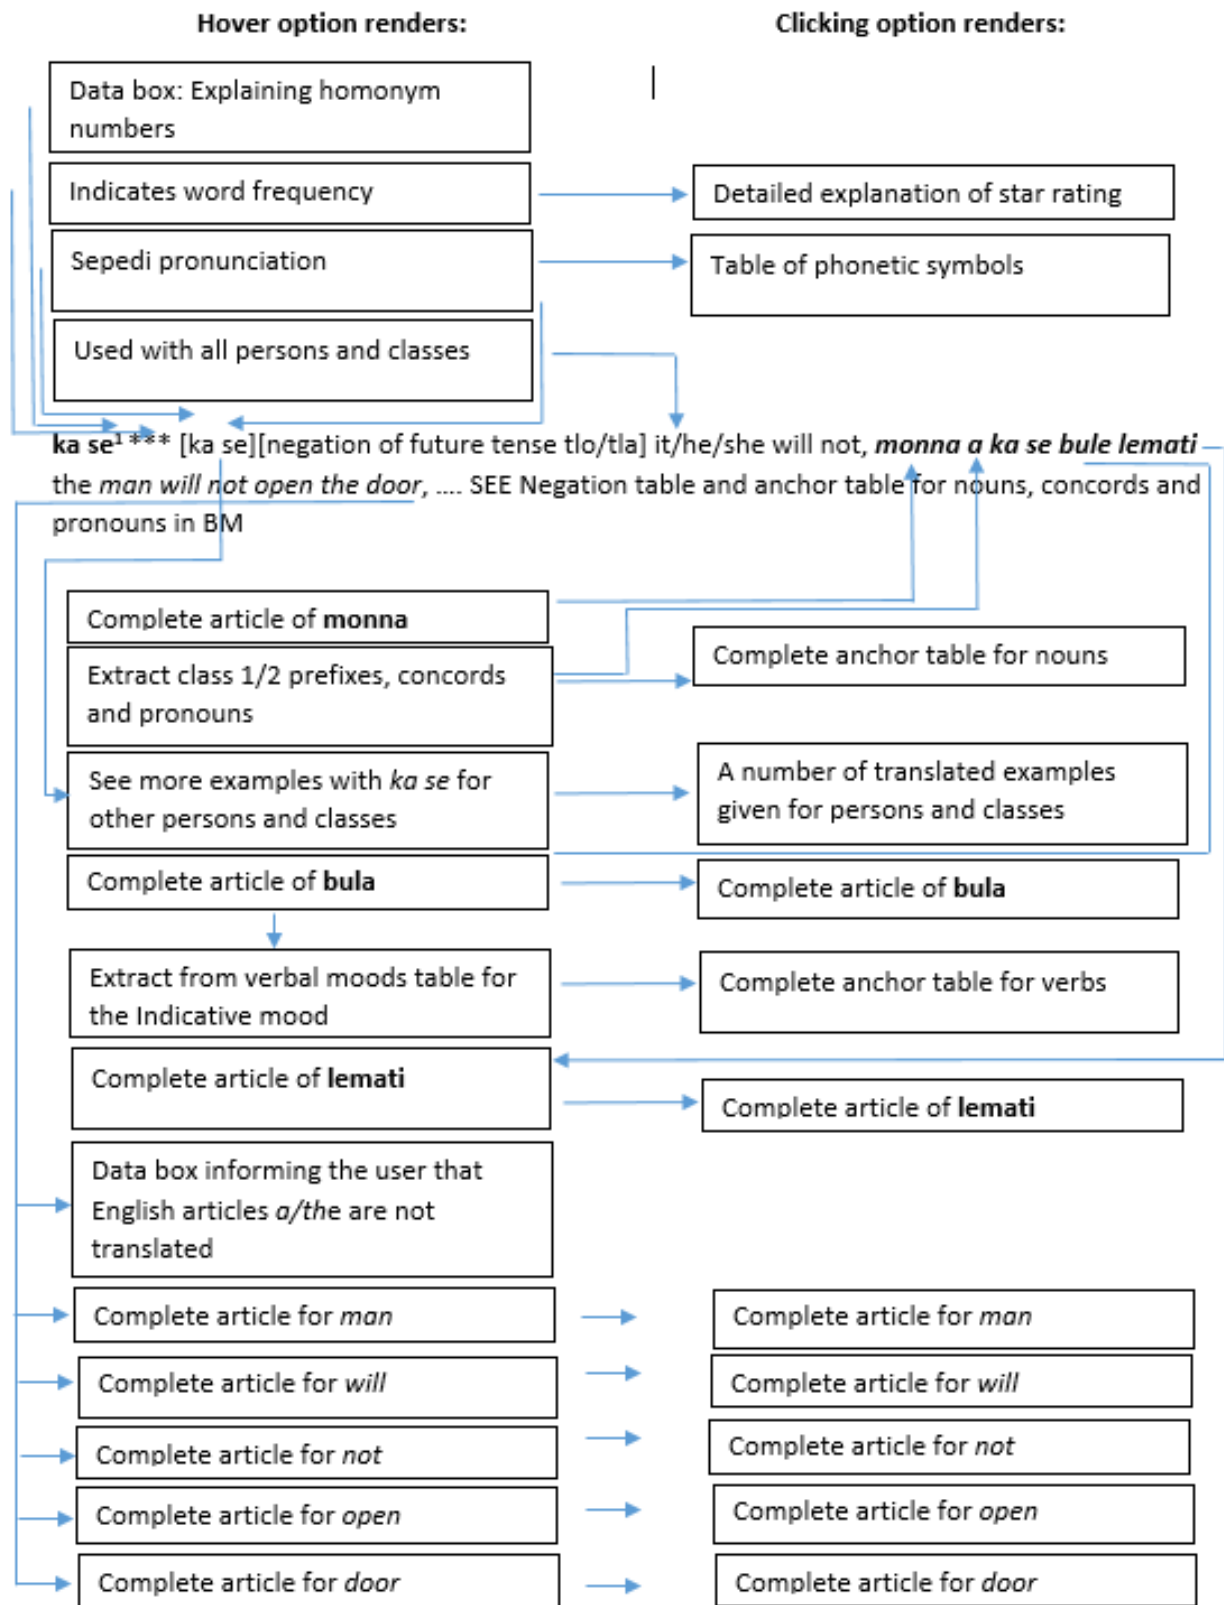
Hover option renders:

Clicking option renders:

Data box: Explaining homonym numbers

Indicates word frequency

Detailed explanation of star rating

Sepedi pronunciation

Table of phonetic symbols

Used with all persons and classes

**ka se**$^1$*** [ka se][negation of future tense tlo/tla] it/he/she will not, ***monna a ka se bule lemati*** the *man will not open the door*, .... SEE Negation table and anchor table for nouns, concords and pronouns in BM

Complete article of **monna**

Extract class 1/2 prefixes, concords and pronouns

Complete anchor table for nouns

See more examples with *ka se* for other persons and classes

A number of translated examples given for persons and classes

Complete article of **bula**

Complete article of **bula**

Extract from verbal moods table for the Indicative mood

Complete anchor table for verbs

Complete article of **lemati**

Complete article of **lemati**

Data box informing the user that English articles *a/the* are not translated

Complete article for *man*

Complete article for *man*

Complete article for *will*

Complete article for *will*

Complete article for *not*

Complete article for *not*

Complete article for *open*

Complete article for *open*

Complete article for *door*

Complete article for *door*